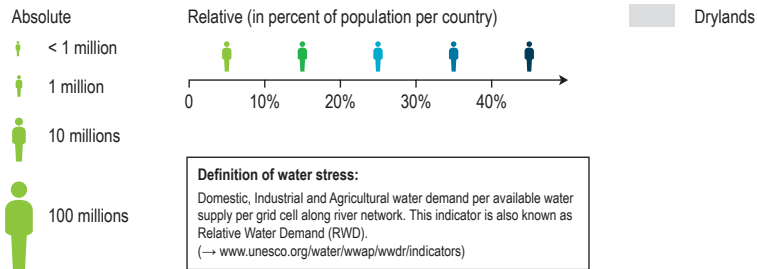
Absolute

< 1 million

1 million

10 millions

100 millions

Relative (in percent of population per country)

0 10% 20% 30% 40%

Drylands

**Definition of water stress:**

Domestic, Industrial and Agricultural water demand per available water supply per grid cell along river network. This indicator is also known as Relative Water Demand (RWD).
(→ www.unesco.org/water/wwap/wwdr/indicators)